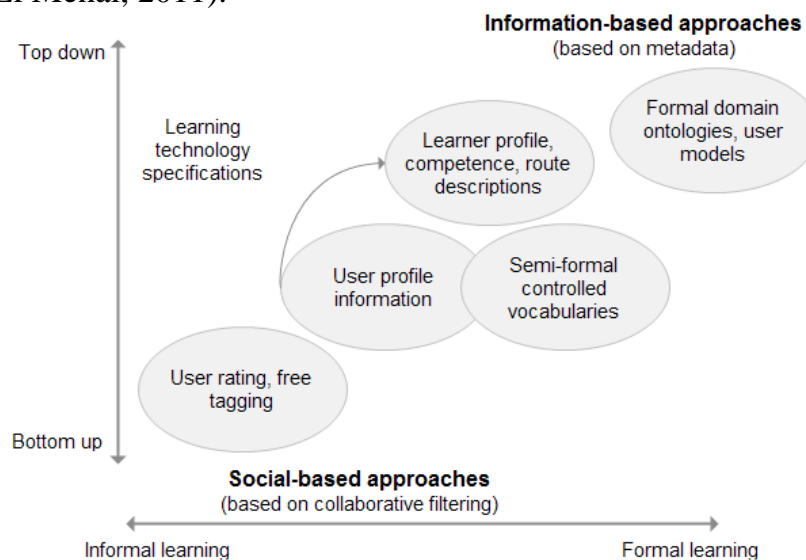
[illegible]

Information-based approaches
(based on metadata)

Top down

Learning technology specifications

Learner profile, competence, route descriptions

Formal domain ontologies, user models

User profile information

Semi-formal controlled vocabularies

User rating, free tagging

Bottom up

Social-based approaches
(based on collaborative filtering)

Informal learning

Formal learning